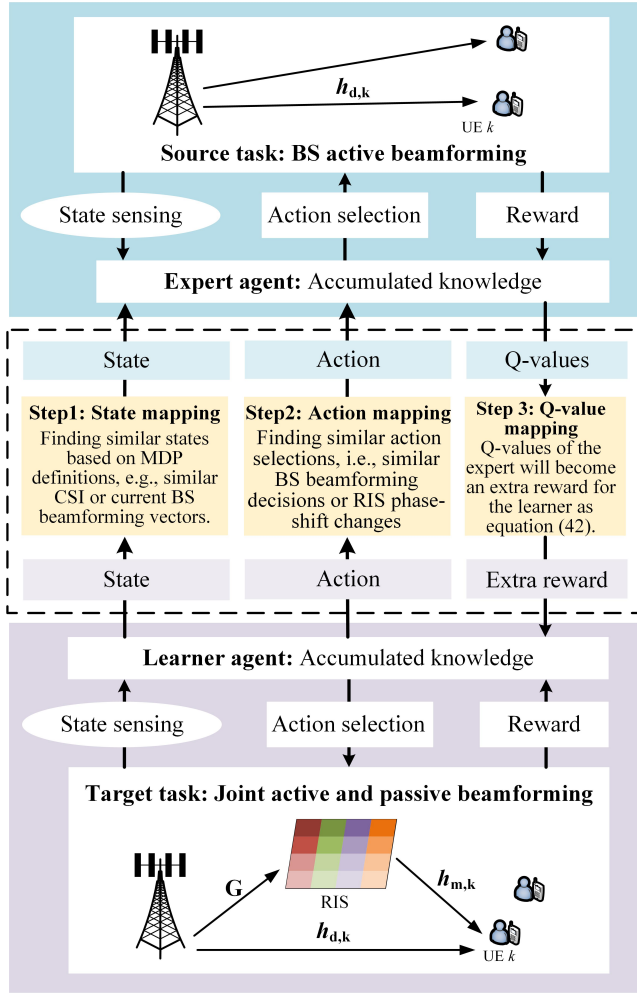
$\boldsymbol{h}_{\mathbf{d,k}}$

UE $k$

**Source task: BS active beamforming**

State sensing

Action selection

Reward

**Expert agent:** Accumulated knowledge

State

Action

Q-values

**Step1: State mapping**
Finding similar states based on MDP definitions, e.g., similar CSI or current BS beamforming vectors.

**Step2: Action mapping**
Finding similar action selections, i.e., similar BS beamforming decisions or RIS phase-shift changes

**Step 3: Q-value mapping**
Q-values of the expert will become an extra reward for the learner as equation (42).

State

Action

Extra reward

**Learner agent:** Accumulated knowledge

State sensing

Action selection

Reward

**Target task: Joint active and passive beamforming**

$\mathbf{G}$

RIS

$\boldsymbol{h}_{\mathbf{m,k}}$

$\boldsymbol{h}_{\mathbf{d,k}}$

UE $k$